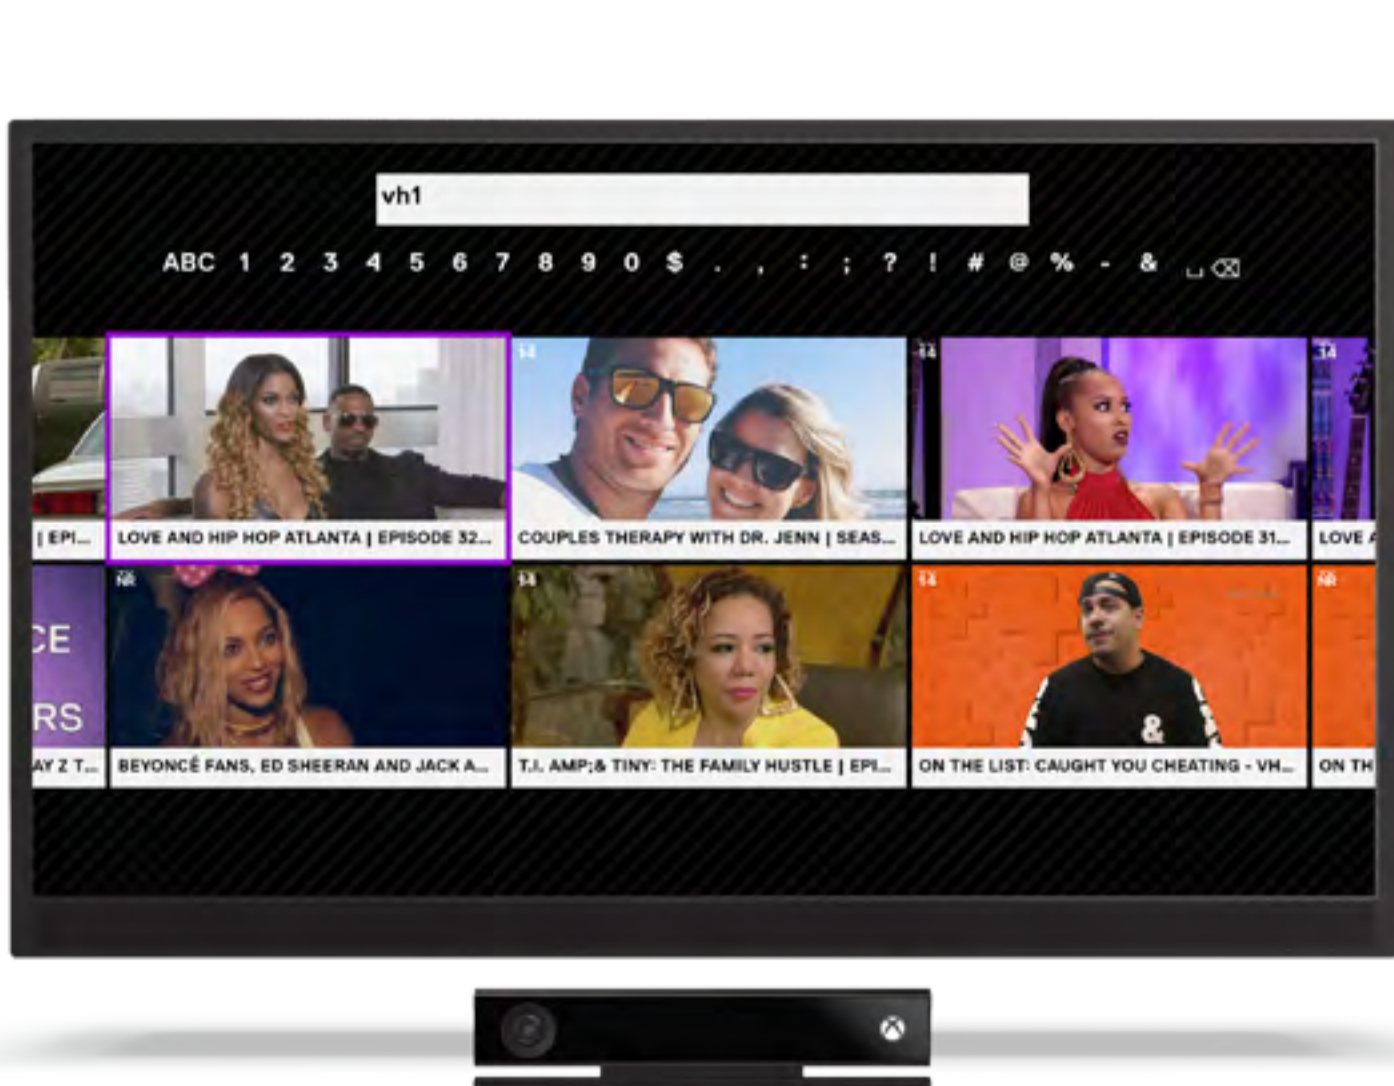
vh1

ABC 1 2 3 4 5 6 7 8 9 0 $ . , : ; ? ! # @ % - &

| EPI...

LOVE AND HIP HOP ATLANTA | EPISODE 32...

14

COUPLES THERAPY WITH DR. JENN | SEAS...

14

LOVE AND HIP HOP ATLANTA | EPISODE 31...

14

LOVE A

CE

RS

AY Z T...

NR

BEYONCÉ FANS, ED SHEERAN AND JACK A...

14

T.I. AMP;& TINY: THE FAMILY HUSTLE | EPI...

14

ON THE LIST: CAUGHT YOU CHEATING - VH...

NR

ON TH